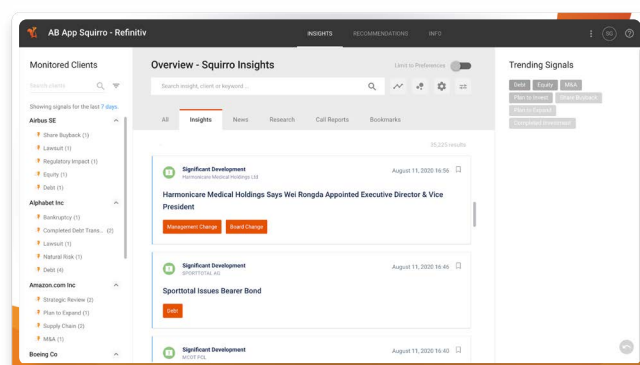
AB App Squirro - Refinitiv

INSIGHTS RECOMMENDATIONS INFO

SG

Monitored Clients

Search clients

Showing signals for the last 7 days.

Airbus SE

Share Buyback (1)

Lawsuit (1)

Regulatory Impact (1)

Equity (1)

Debt (1)

Alphabet Inc

Bankruptcy (1)

Completed Debt Trans... (2)

Lawsuit (1)

Natural Risk (1)

Debt (4)

Amazon.com Inc

Strategic Review (2)

Plan to Expand (1)

Supply Chain (2)

M&A (1)

Boeing Co

Overview - Squirro Insights

Limit to Preferences

Search insight, client or keyword...

All Insights News Research Call Reports Bookmarks

35,323 results

Significant Development
Harmonicare Medical Holdings Ltd

August 11, 2020 16:56

Harmonicare Medical Holdings Says Wei Rongda Appointed Executive Director & Vice President

Management Change Board Change

Significant Development
SPORTTOTAL AG

August 11, 2020 16:46

Sporttotal Issues Bearer Bond

Debt

Significant Development
MCOT PCL

August 11, 2020 16:40

Trending Signals

Debt Equity M&A

Plan to Invest Share Buyback

Plan to Expand

Completed Divestment